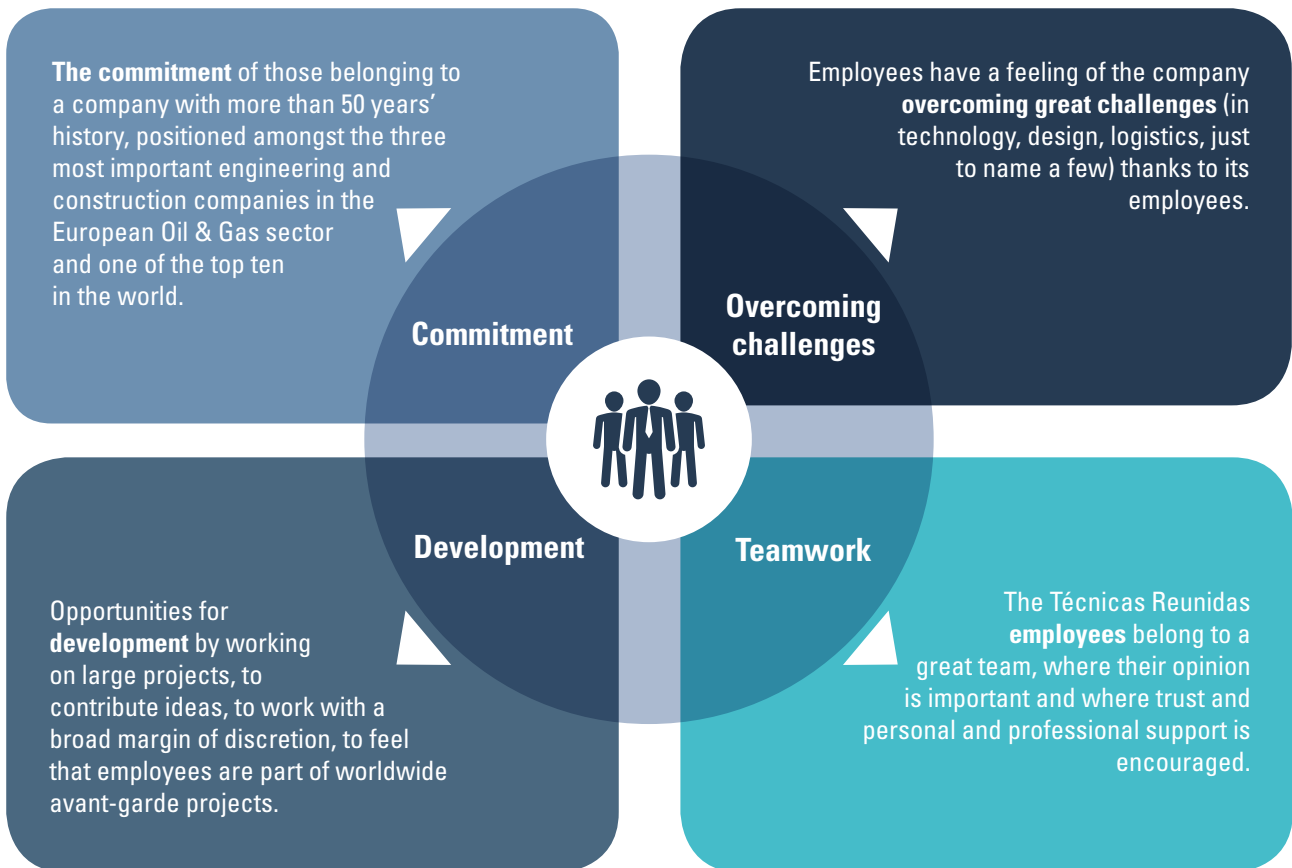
**The commitment** of those belonging to a company with more than 50 years' history, positioned amongst the three most important engineering and construction companies in the European Oil & Gas sector and one of the top ten in the world.

Employees have a feeling of the company **overcoming great challenges** (in technology, design, logistics, just to name a few) thanks to its employees.

Commitment

Overcoming challenges

Development

Teamwork

Opportunities for **development** by working on large projects, to contribute ideas, to work with a broad margin of discretion, to feel that employees are part of worldwide avant-garde projects.

The Técnicas Reunidas **employees** belong to a great team, where their opinion is important and where trust and personal and professional support is encouraged.